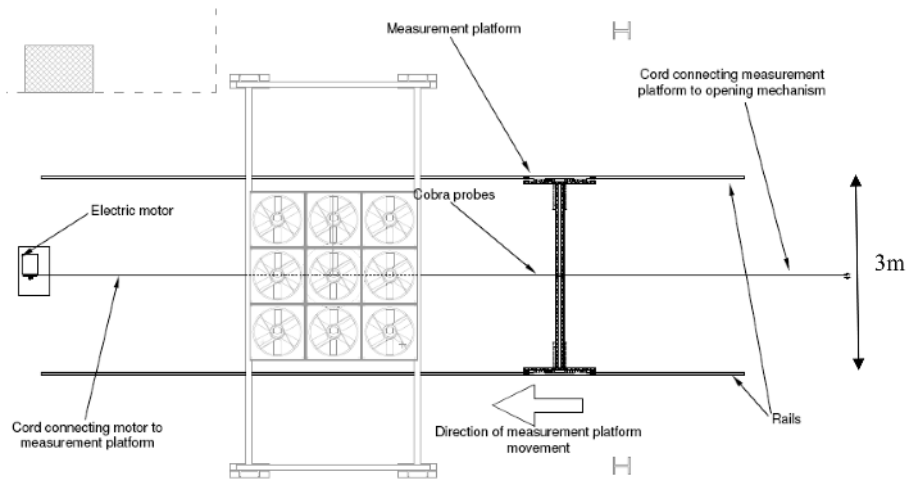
Measurement platform

Cord connecting measurement platform to opening mechanism

Electric motor

Cobra probes

3m

Cord connecting motor to measurement platform

Direction of measurement platform movement

Rails